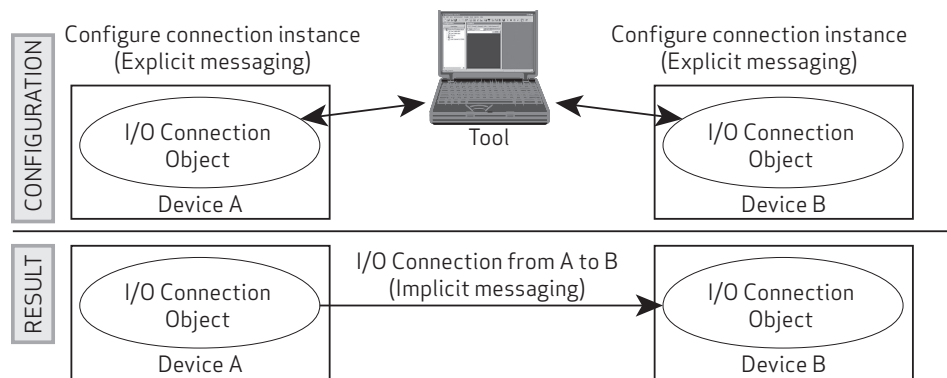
CONFIGURATION

Configure connection instance (Explicit messaging)

I/O Connection Object

Device A

Tool

Configure connection instance (Explicit messaging)

I/O Connection Object

Device B

RESULT

I/O Connection Object

Device A

I/O Connection from A to B (Implicit messaging)

I/O Connection Object

Device B